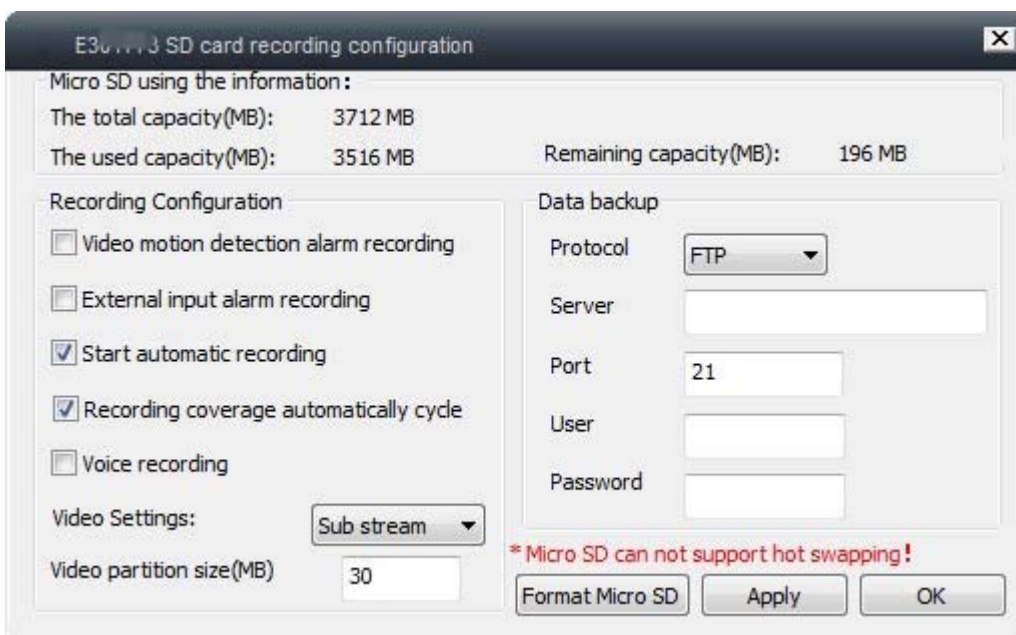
E30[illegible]3 SD card recording configuration

×

Micro SD using the information:

The total capacity(MB): 3712 MB

The used capacity(MB): 3516 MB

Remaining capacity(MB): 196 MB

Recording Configuration

Video motion detection alarm recording

External input alarm recording

Start automatic recording

Recording coverage automatically cycle

Voice recording

Video Settings: Sub stream

Video partition size(MB) 30

Data backup

Protocol FTP

Server

Port 21

User

Password

* Micro SD can not support hot swapping!

Format Micro SD

Apply

OK